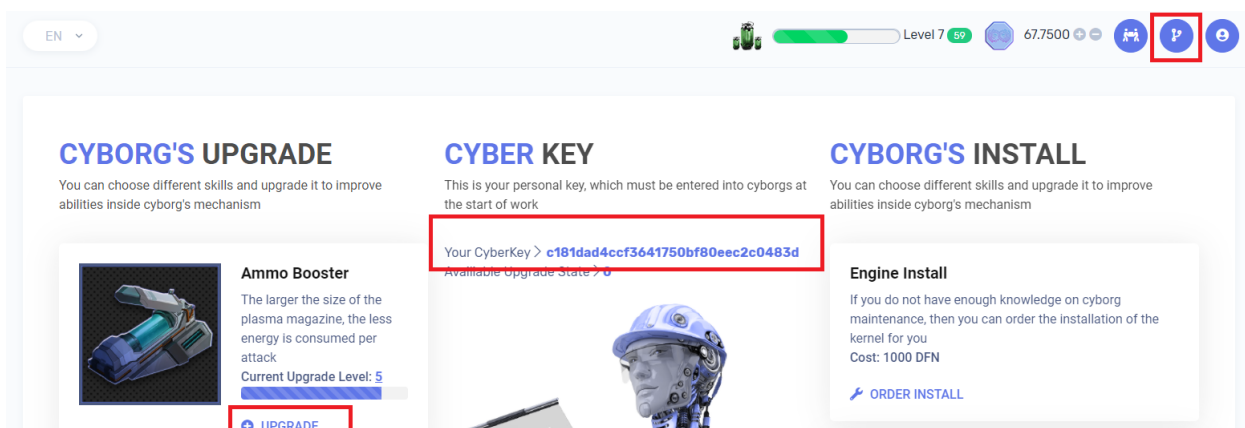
EN

Level 7 59

67.7500

CYBORG'S UPGRADE

You can choose different skills and upgrade it to improve abilities inside cyborg's mechanism

Ammo Booster

The larger the size of the plasma magazine, the less energy is consumed per attack

Current Upgrade Level: 5

UPGRADE

CYBER KEY

This is your personal key, which must be entered into cyborgs at the start of work

Your CyberKey > c181dad4ccf3641750bf80eec2c0483d

Available Upgrade State > 0

CYBORG'S INSTALL

You can choose different skills and upgrade it to improve abilities inside cyborg's mechanism

Engine Install

If you do not have enough knowledge on cyborg maintenance, then you can order the installation of the kernel for you

Cost: 1000 DFN

ORDER INSTALL